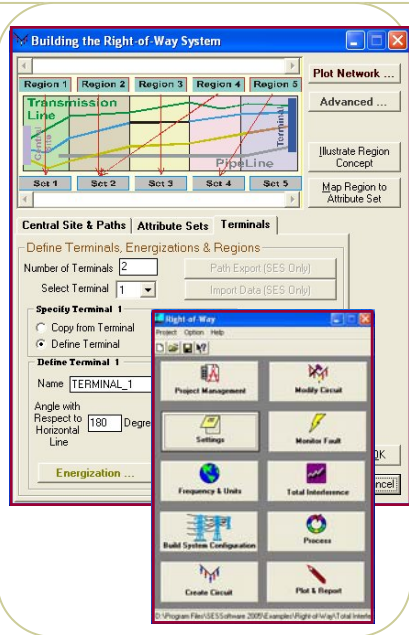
Building the Right-of-Way System

Region 1 Region 2 Region 3 Region 4 Region 5

Transmission Line

Central Site

Terminal

PipeLine

Set 1 Set 2 Set 3 Set 4 Set 5

Plot Network ...

Advanced ...

Illustrate Region Concept

Map Region to Attribute Set

Central Site & Paths | Attribute Sets | Terminals

Define Terminals, Energizations & Regions

Number of Terminals 2

Select Terminal 1

Path Export (SES Only)

Import Data (SES Only)

Specify Terminal 1

Copy from Terminal

Define Terminal

Define Terminal 1

Name TERMINAL_1

Angle with Respect to Horizontal Line 180 Degre

Energization ...

OK

ancel

Right-of-Way

Project Option Help

Project Management

Modify Circuit

Settings

Monitor Fault

Frequency & Units

Total Interference

Build System Configuration

Process

Create Circuit

Plot & Report

D:\Program Files\SESSoftware 2005\Examples\Right-of-Way\Total Interfe